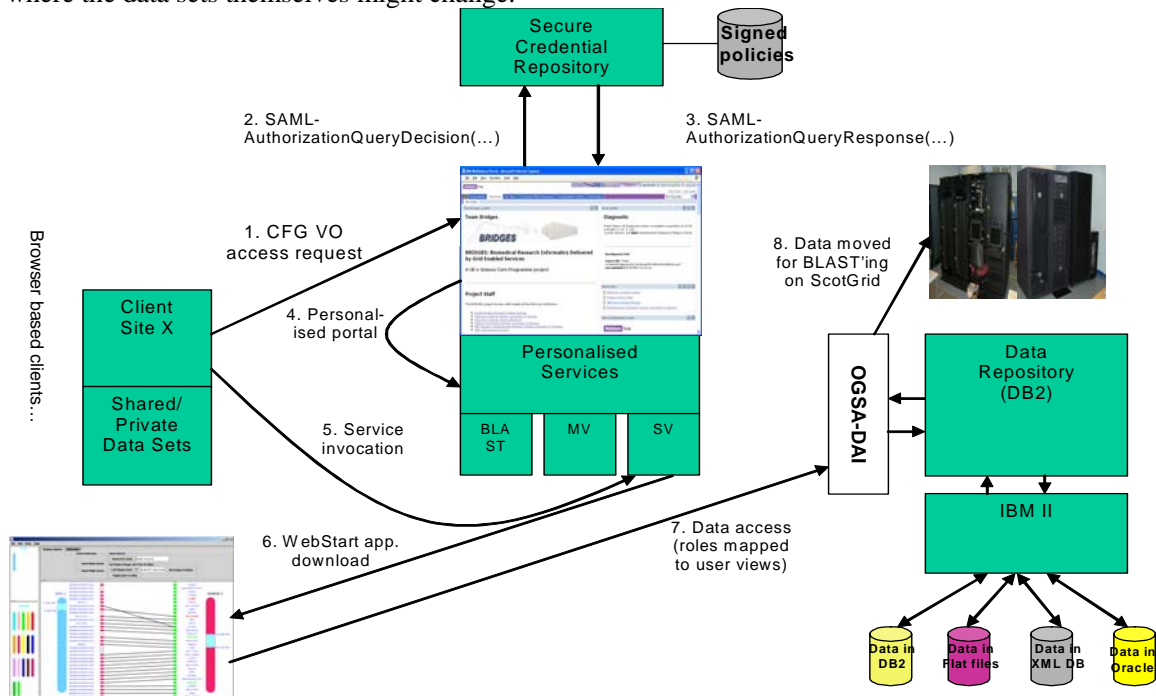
where the data sets themselves might change.

Secure Credential Repository

Signed policies

2. SAML-AuthorizationQueryDecision(…)

3. SAML-AuthorizationQueryResponse(…)

Team Bridges

BRIDGES

BRIDGES: Biomedical Research Informatics Delivered by Grid Enabled Services

Project Staff

Diagnostic

Browser based clients…

1. CFG VO access request

Client Site X

Shared/ Private Data Sets

4. Personalised portal

Personalised Services

5. Service invocation

BLA ST

MV

SV

8. Data moved for BLAST'ing on ScotGrid

OGSA-DAI

Data Repository (DB2)

IBM II

6. WebStart app. download

7. Data access (roles mapped to user views)

Data in DB2

Data in Flat files

Data in XML DB

Data in Oracle